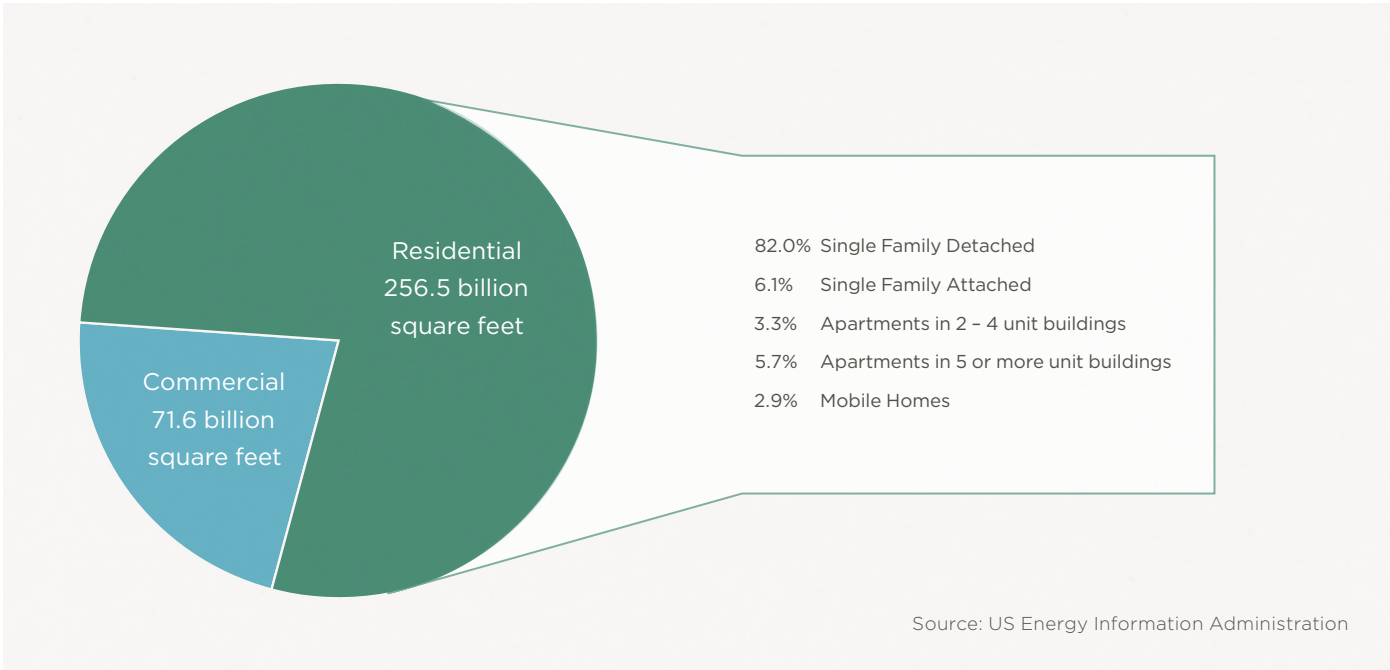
Residential
256.5 billion
square feet

Commercial
71.6 billion
square feet

82.0% Single Family Detached
6.1% Single Family Attached
3.3% Apartments in 2 – 4 unit buildings
5.7% Apartments in 5 or more unit buildings
2.9% Mobile Homes

Source: US Energy Information Administration